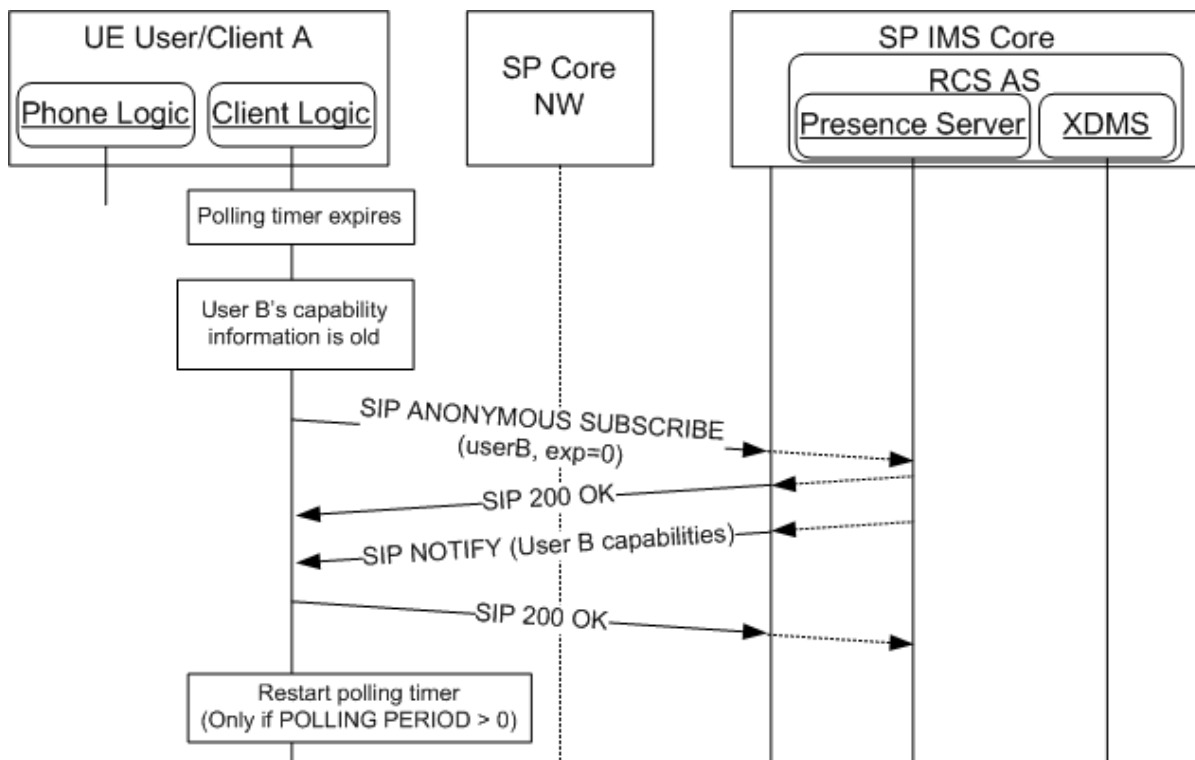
UE User/Client A

Phone Logic

Client Logic

SP Core NW

SP IMS Core

RCS AS

Presence Server

XDMS

Polling timer expires

User B's capability information is old

SIP ANONYMOUS SUBSCRIBE (userB, exp=0)

SIP 200 OK

SIP NOTIFY (User B capabilities)

SIP 200 OK

Restart polling timer (Only if POLLING PERIOD > 0)